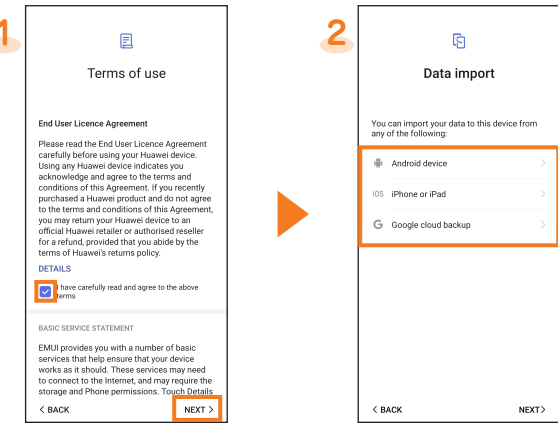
1

Terms of use

End User Licence Agreement

Please read the End User Licence Agreement carefully before using your Huawei device. Using any Huawei device indicates you acknowledge and agree to the terms and conditions of this Agreement. If you recently purchased a Huawei product and do not agree to the terms and conditions of this Agreement, you may return your Huawei device to an official Huawei retailer or authorised reseller for a refund, provided that you abide by the terms of Huawei's returns policy.

DETAILS

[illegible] have carefully read and agree to the above terms

BASIC SERVICE STATEMENT

EMUI provides you with a number of basic services that help ensure that your device works as it should. These services may need to connect to the Internet, and may require the storage and Phone permissions. Touch Details

< BACK

NEXT >

2

Data import

You can import your data to this device from any of the following:

Android device

iOS iPhone or iPad

G Google cloud backup

< BACK

NEXT >